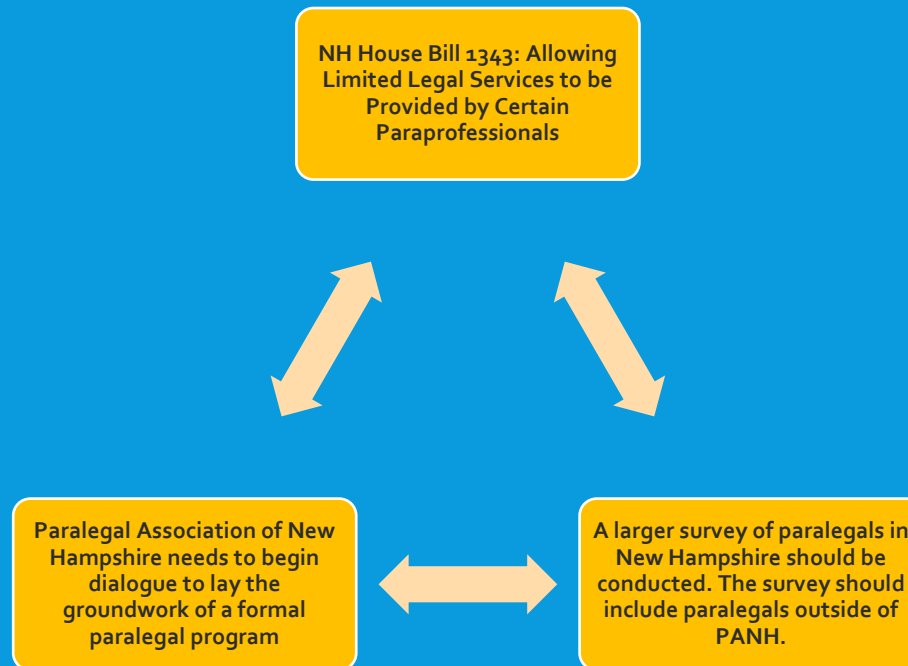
NH House Bill 1343: Allowing Limited Legal Services to be Provided by Certain Paraprofessionals

Paralegal Association of New Hampshire needs to begin dialogue to lay the groundwork of a formal paralegal program

A larger survey of paralegals in New Hampshire should be conducted. The survey should include paralegals outside of PANH.